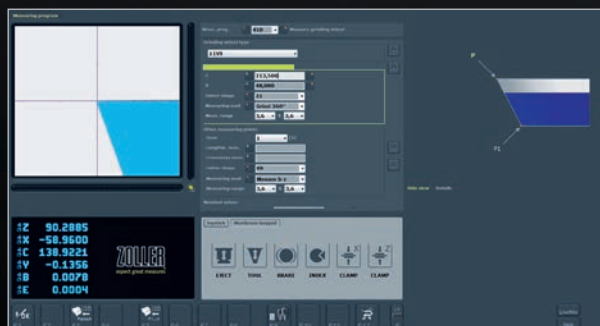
Measuring program

Meas. prog. 410 Measure grinding wheel

Grinding wheel type
11V9

X 213,500
Z 48,000

P
P1

Other measuring points

Side view Details

ΔZ 90.2885
ΔX -58.9600
ΔC 138.9221
ΔY -0.1356
ΔB 0.0078
ΔE 0.0004

ZOLLER
expert great measure

Inspect Workpiece fixture

EXCT TOOL BRAKE INDEX CLAMP CLAMP